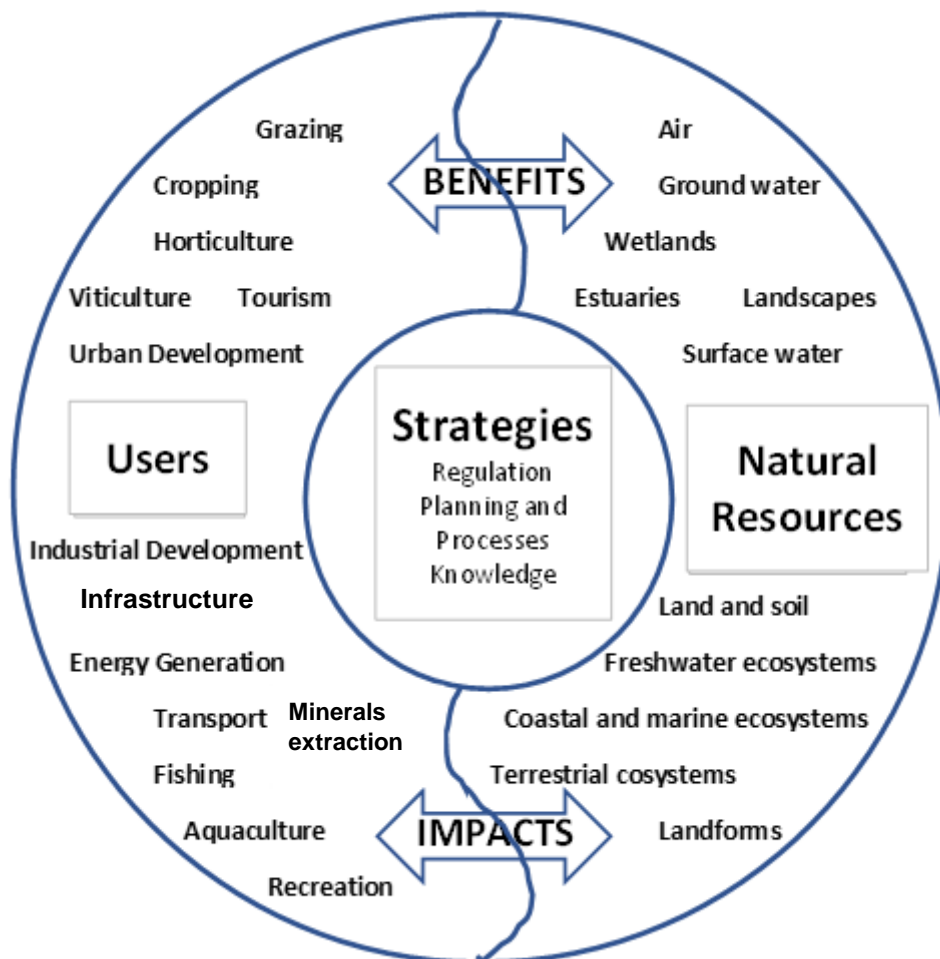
Grazing

Cropping

Horticulture

Viticulture Tourism

Urban Development

BENEFITS

Air

Ground water

Wetlands

Estuaries Landscapes

Surface water

Users

Strategies
Regulation
Planning and
Processes
Knowledge

Natural Resources

Industrial Development

Infrastructure

Energy Generation

Transport Minerals extraction

Fishing

Aquaculture

Recreation

Land and soil

Freshwater ecosystems

Coastal and marine ecosystems

Terrestrial cosystems

Landforms

IMPACTS